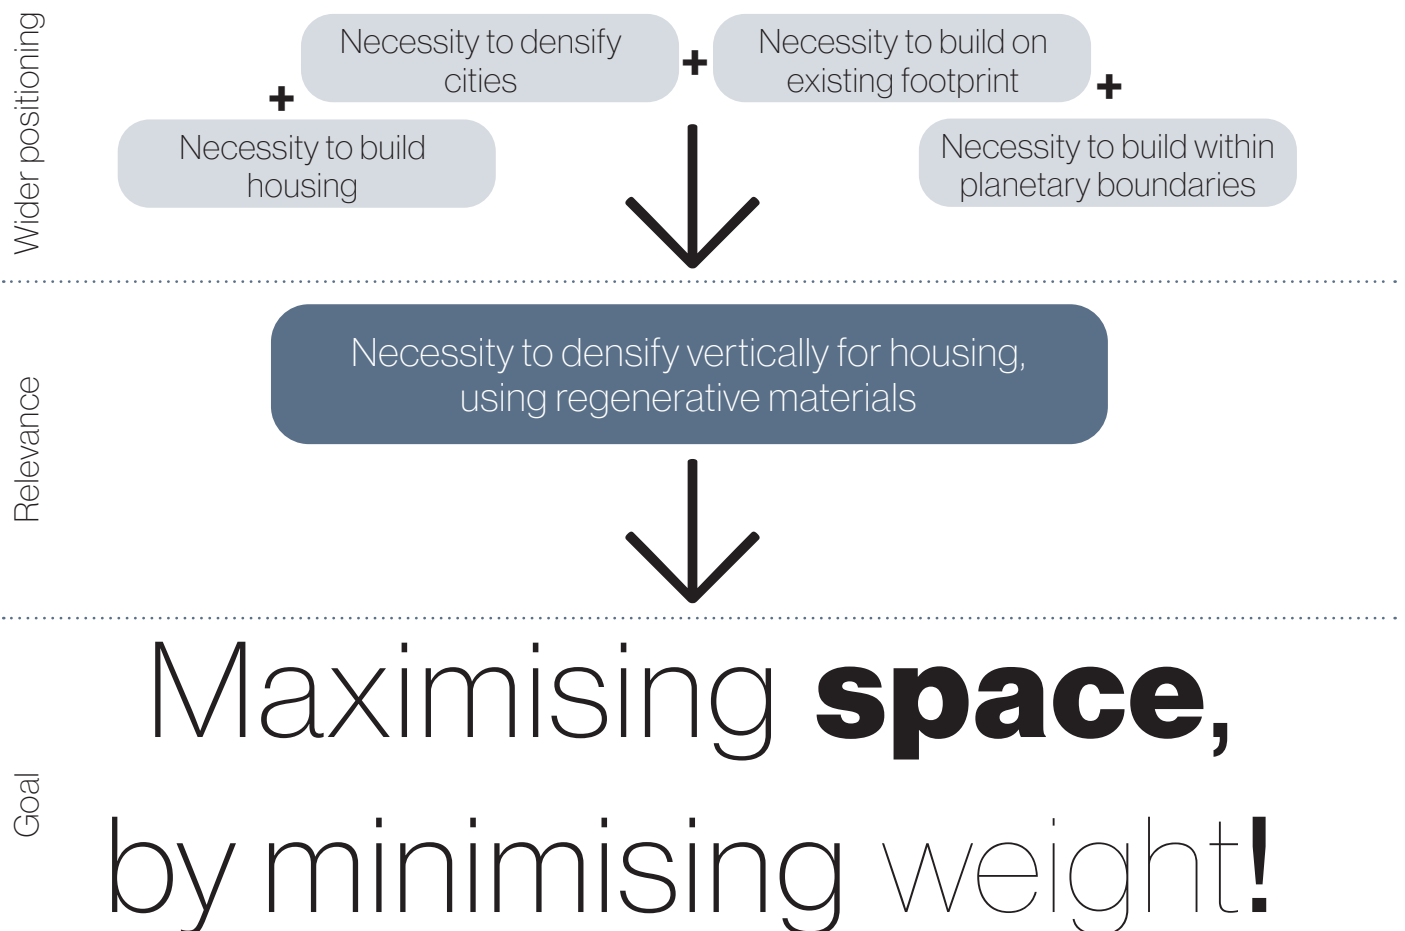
Wider positioning

Necessity to build housing

+

Necessity to densify cities

+

Necessity to build on existing footprint

+

Necessity to build within planetary boundaries

Relevance

Necessity to densify vertically for housing, using regenerative materials

Goal

Maximising **space**,

by minimising weight!